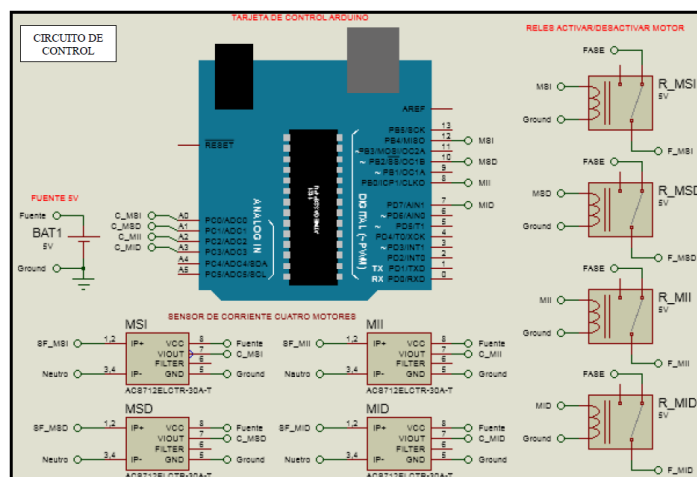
CIRCUITO DE CONTROL

TARJETA DE CONTROL ARDUINO

RELES ACTIVAR/DESACTIVAR MOTOR

AREF

RESET

PB5/SCK 13
PB4/MISO 12
PB3/MOSI/OC2A 11
PB2/SS/OC1B 10
PB1/OC1A 9
PB0/ICP1/CLKO 8

PD7/AIN1 7
PD6/AIN0 6
PD5/T1 5
PD4/T0/XCK 4
PD3/INT1 3
PD2/INT0 2
PD1/TXD 1
PD0/RXD 0

TX
RX

DIGITAL (~PWM)

ANALOG IN

A0 PC0/ADC0
A1 PC1/ADC1
A2 PC2/ADC2
A3 PC3/ADC3
A4 PC4/ADC4/SDA
A5 PC5/ADC5/SCL

C_MSI
C_MSD
C_MII
C_MID

MSI
MSD
MII
MID

FUENTE 5V
Fuente
BAT1
5V
Ground

FASE
MSI
Ground
R_MSI
5V
F_MSI

FASE
MSD
Ground
R_MSD
5V
F_MSD

FASE
MII
Ground
R_MII
5V
F_MII

FASE
MID
Ground
R_MID
5V
F_MID

SENSOR DE CORRIENTE CUATRO MOTORES

MSI
SF_MSI 1,2 IP+ VCC 8 Fuente
VIOUT 7 C_MSI
FILTER 6
Neutro 3,4 IP- GND 5 Ground
ACS712ELCTR-30A-T

MII
SF_MII 1,2 IP+ VCC 8 Fuente
VIOUT 7 C_MII
FILTER 6
Neutro 3,4 IP- GND 5 Ground
ACS712ELCTR-30A-T

MSD
SF_MSD 1,2 IP+ VCC 8 Fuente
VIOUT 7 C_MSD
FILTER 6
Neutro 3,4 IP- GND 5 Ground
ACS712ELCTR-30A-T

MID
SF_MID 1,2 IP+ VCC 8 Fuente
VIOUT 7 C_MID
FILTER 6
Neutro 3,4 IP- GND 5 Ground
ACS712ELCTR-30A-T